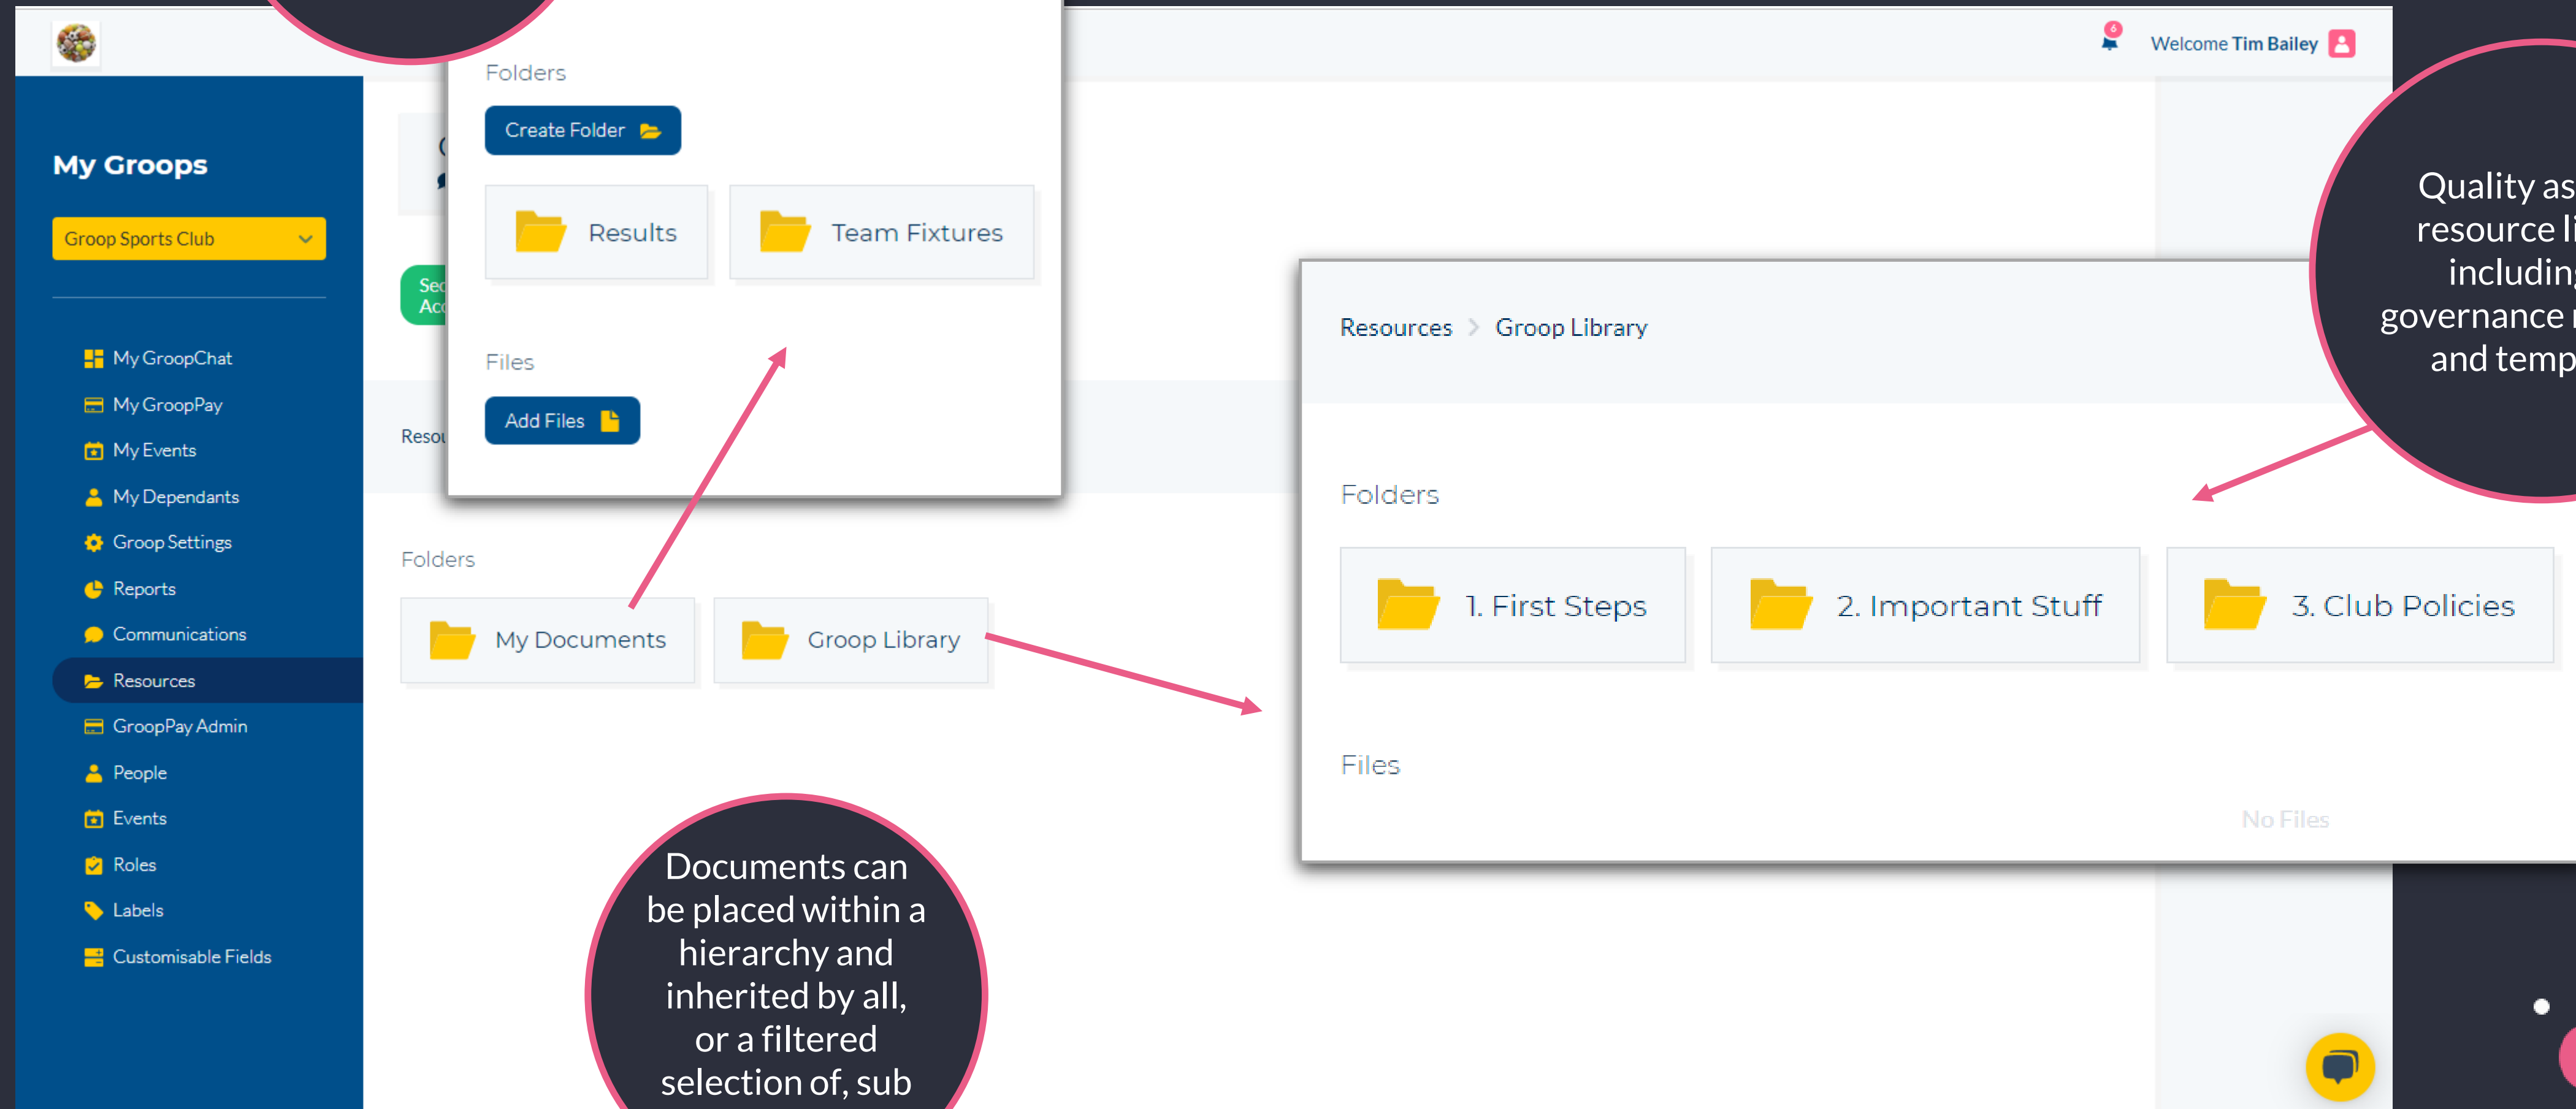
Welcome Tim Bailey

My Groops

Groop Sports Club

My GroopChat
My GroopPay
My Events
My Dependants
Groop Settings
Reports
Communications
Resources
GroopPay Admin
People
Events
Roles
Labels
Customisable Fields

Sec
Acc

Resou

Folders

Create Folder

Results

Team Fixtures

Files

Add Files

Folders

My Documents

Groop Library

Resources > Groop Library

Folders

1. First Steps

2. Important Stuff

3. Club Policies

Files

No Files

Quality as
resource li
includin
governance
and temp

Documents can be placed within a hierarchy and inherited by all, or a filtered selection of, sub